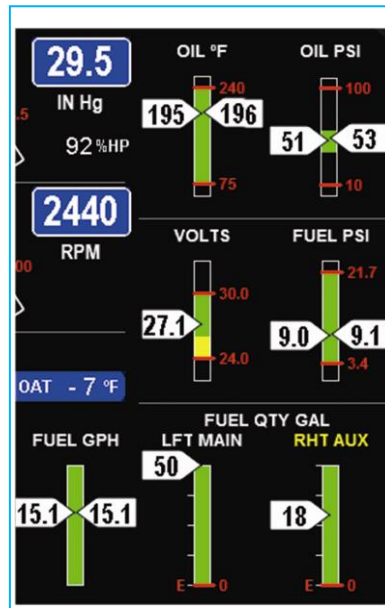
29.5
IN Hg
.5
92 %HP

2440
RPM
00

OAT - 7 °F

OIL °F
240
195 196
75

OIL PSI
100
51 53
10

VOLTS
30.0
27.1
24.0

FUEL PSI
21.7
9.0 9.1
3.4

FUEL QTY GAL
FUEL GPH
15.1 15.1

LFT MAIN
50
E 0

RHT AUX
18
E 0